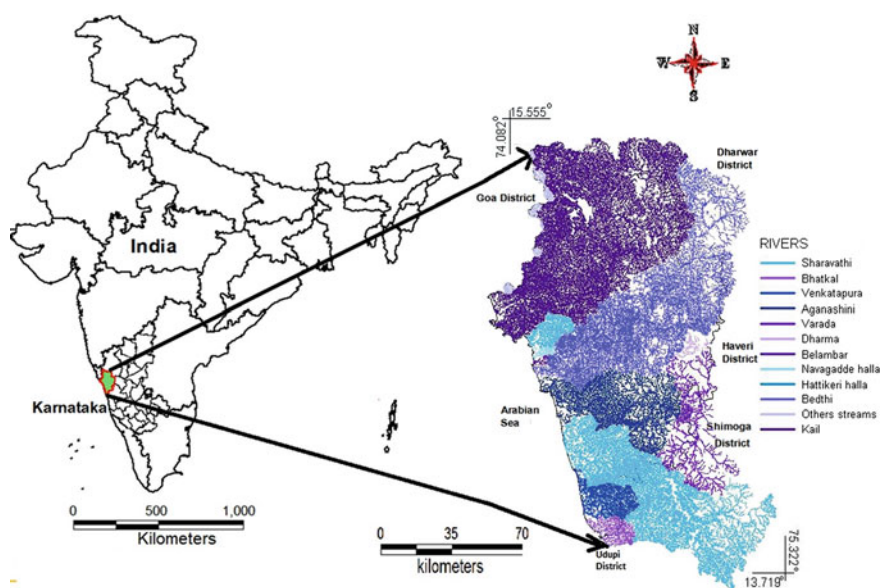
N
W
E
S

15.555°
74.082°

Dharwar District

Goa District

India

RIVERS
Sharavathi
Bhatkal
Venkatapura
Aganashini
Varada
Dharma
Belambar
Navagadde halla
Hattikeri halla
Bedthi
Others streams
Kail

Haveri District

Karnataka

Arabian Sea

Shimoga District

0 500 1,000
Kilometers

0 35 70
kilometers

Udupi District

75.322°
13.719°